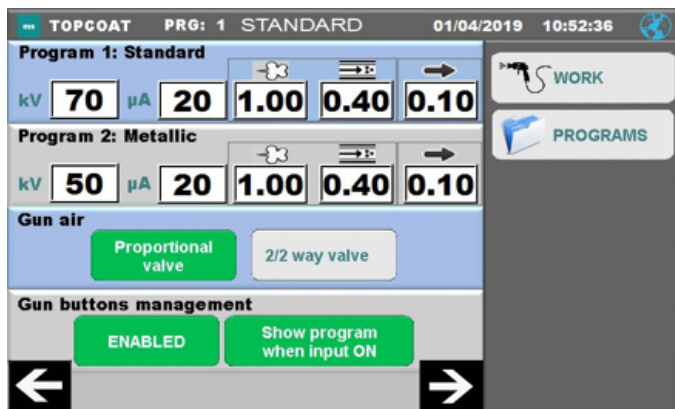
TOPCOAT PRG: 1 STANDARD 01/04/2019 10:52:36

Program 1: Standard

kV 70 µA 20 1.00 0.40 0.10

Program 2: Metallic

kV 50 µA 20 1.00 0.40 0.10

Gun air

Proportional valve

2/2 way valve

Gun buttons management

ENABLED

Show program when input ON

WORK

PROGRAMS